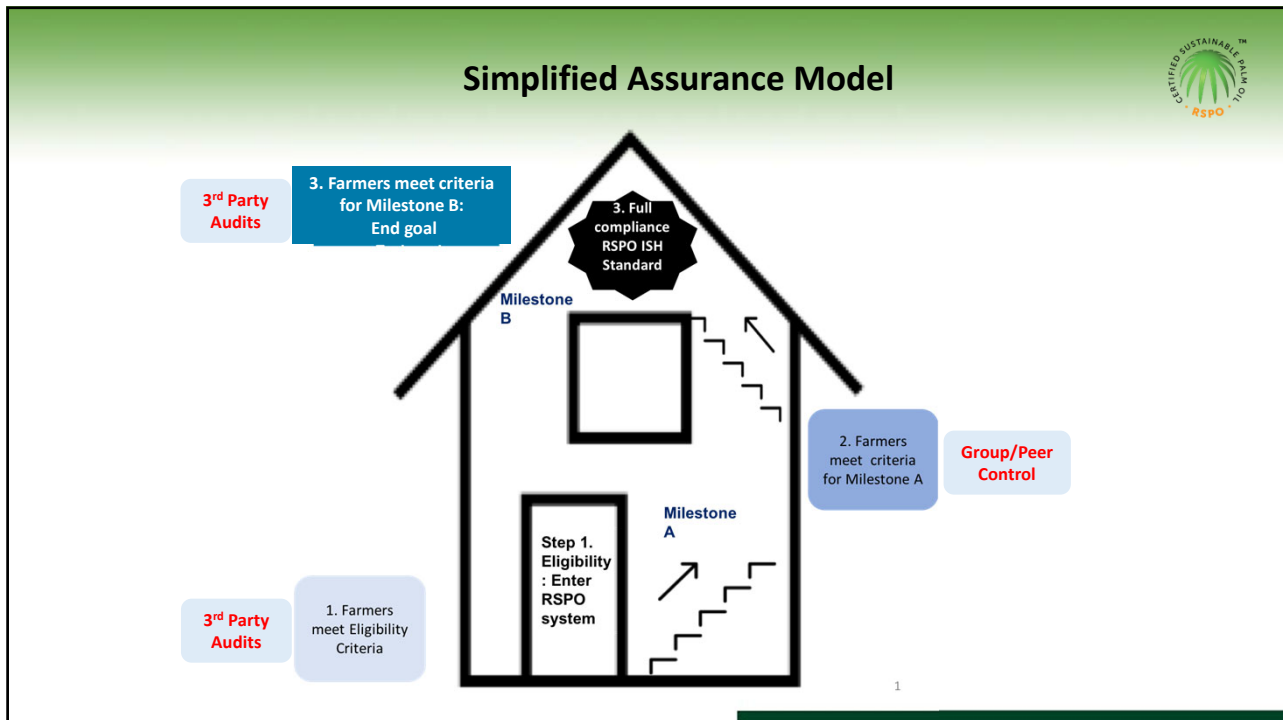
Simplified Assurance Model

CERTIFIED SUSTAINABLE PALM OIL
RSPO
TM

3rd Party Audits

3. Farmers meet criteria for Milestone B: End goal

3. Full compliance RSPO ISH Standard

Milestone B

2. Farmers meet criteria for Milestone A

Group/Peer Control

Milestone A

Step 1. Eligibility : Enter RSPO system

3rd Party Audits

1. Farmers meet Eligibility Criteria

1